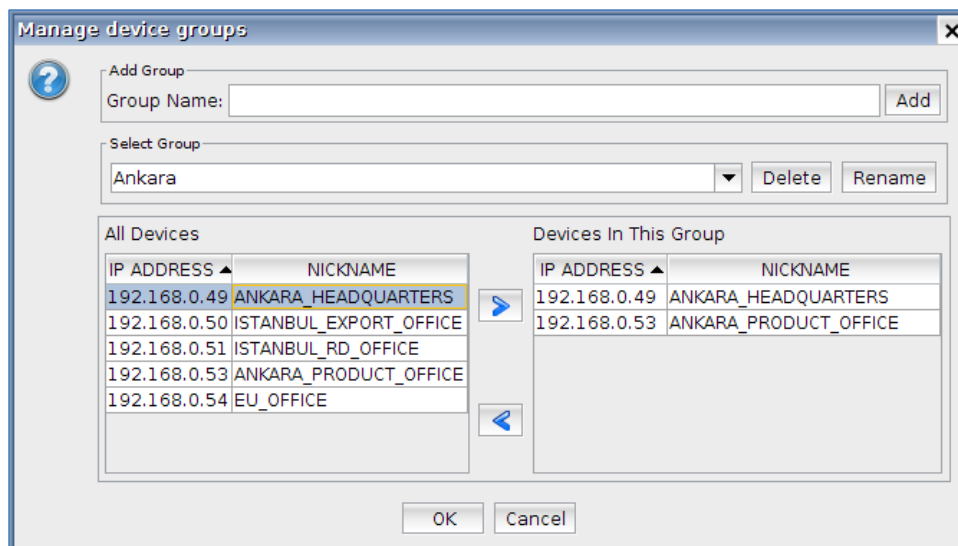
Manage device groups

Add Group
Group Name:
Add

Select Group
Ankara
Delete
Rename

All Devices

| IP ADDRESS ▲ | NICKNAME |
|---|---|
| 192.168.0.49 | ANKARA_HEADQUARTERS |
| 192.168.0.50 | ISTANBUL_EXPORT_OFFICE |
| 192.168.0.51 | ISTANBUL_RD_OFFICE |
| 192.168.0.53 | ANKARA_PRODUCT_OFFICE |
| 192.168.0.54 | EU_OFFICE |

Devices In This Group

| IP ADDRESS ▲ | NICKNAME |
|---|---|
| 192.168.0.49 | ANKARA_HEADQUARTERS |
| 192.168.0.53 | ANKARA_PRODUCT_OFFICE |

OK
Cancel